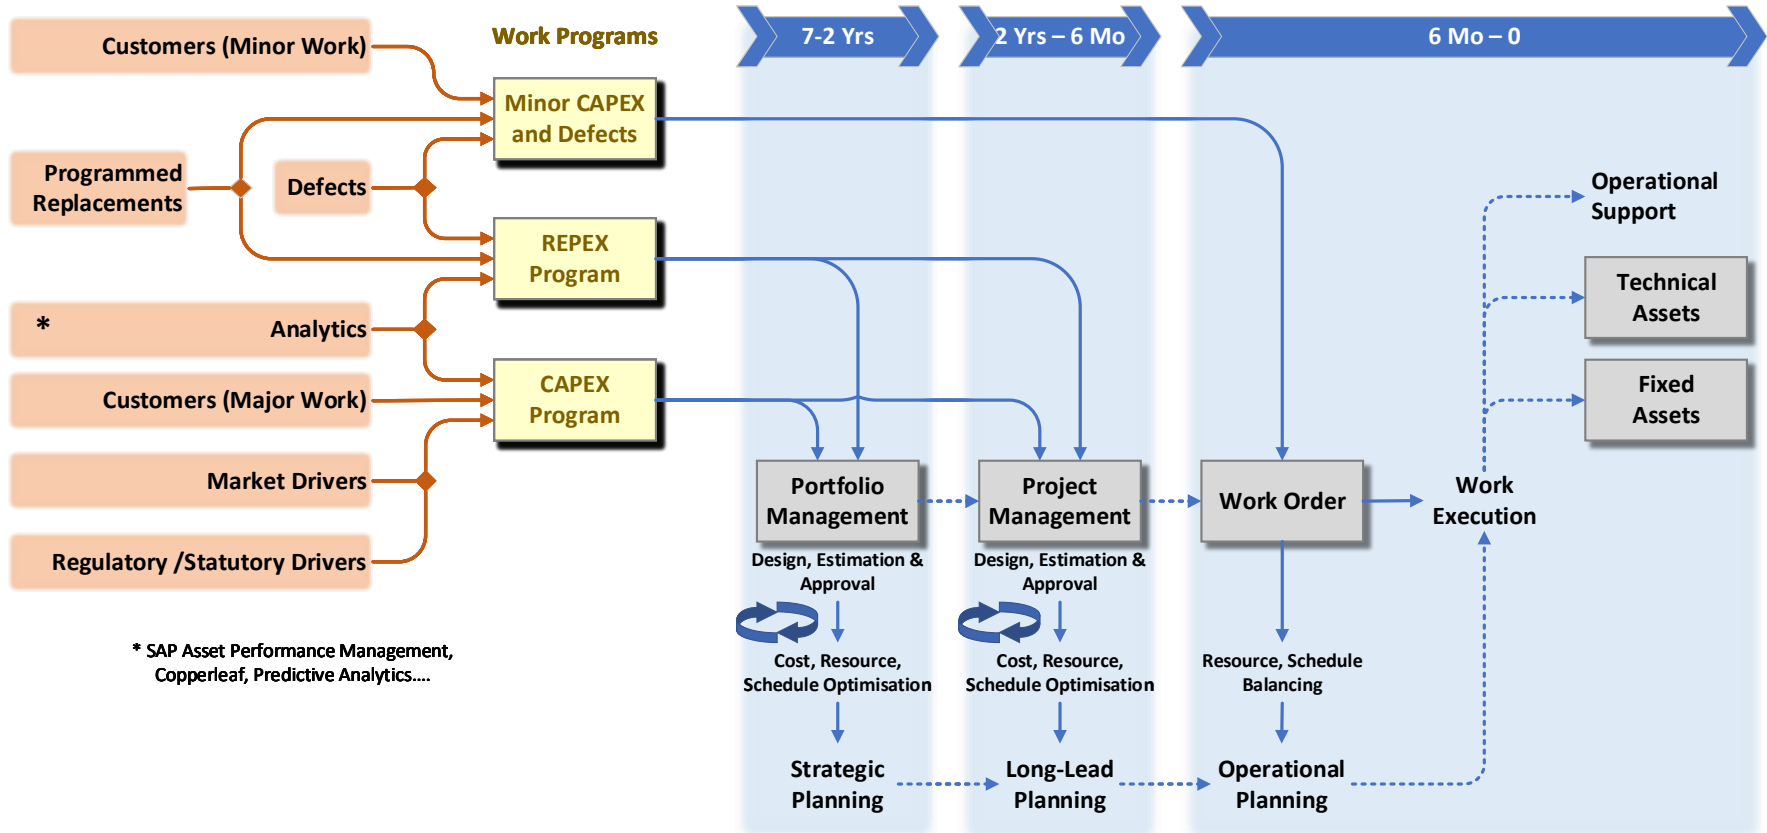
Customers (Minor Work)

Work Programs

7-2 Yrs

2 Yrs – 6 Mo

6 Mo – 0

Minor CAPEX and Defects

Programmed Replacements

Defects

REPEX Program

Operational Support

Technical Assets

*

Analytics

CAPEX Program

Fixed Assets

Customers (Major Work)

Market Drivers

Regulatory /Statutory Drivers

Portfolio Management

Project Management

Work Order

Work Execution

Design, Estimation & Approval

Design, Estimation & Approval

* SAP Asset Performance Management, Copperleaf, Predictive Analytics....

Cost, Resource, Schedule Optimisation

Cost, Resource, Schedule Optimisation

Resource, Schedule Balancing

Strategic Planning

Long-Lead Planning

Operational Planning